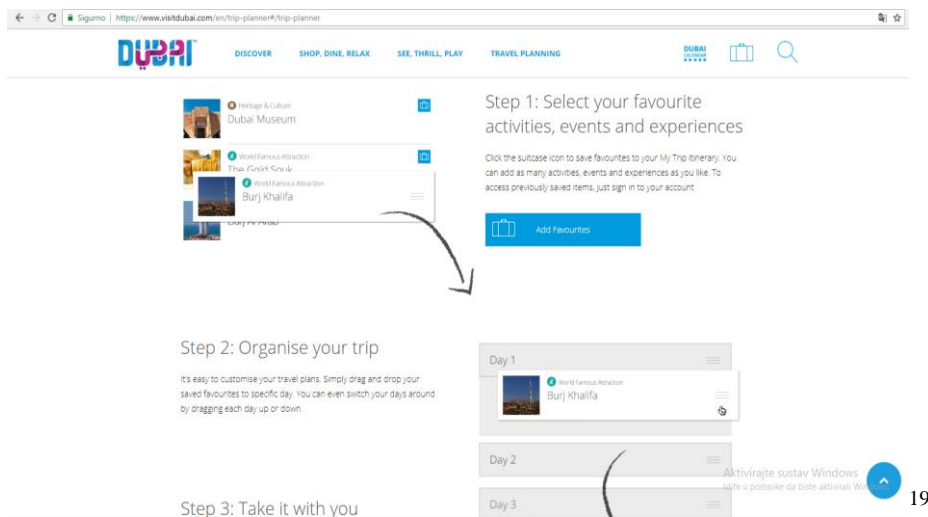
Sigurno | https://www.visitdubai.com/en/trip-planner#/trip-planner

DUBAI

DISCOVER SHOP, DINE, RELAX SEE, THRILL, PLAY TRAVEL PLANNING

DUBAI CALENDAR

Heritage & Culture
Dubai Museum

World Famous Attraction
The Gold Souk

World Famous Attraction
Burj Khalifa

Burj Al Arab

Step 1: Select your favourite activities, events and experiences

Click the suitcase icon to save favourites to your My Trip itinerary. You can add as many activities, events and experiences as you like. To access previously saved items, just sign in to your account

Add Favourites

Step 2: Organise your trip

It's easy to customise your travel plans. Simply drag and drop your saved favourites to specific day. You can even switch your days around by dragging each day up or down.

Day 1

World Famous Attraction
Burj Khalifa

Day 2

Day 3

Step 3: Take it with you

Aktivirajte sustav Windows
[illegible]te u postavke da biste aktivirali Wi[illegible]

19